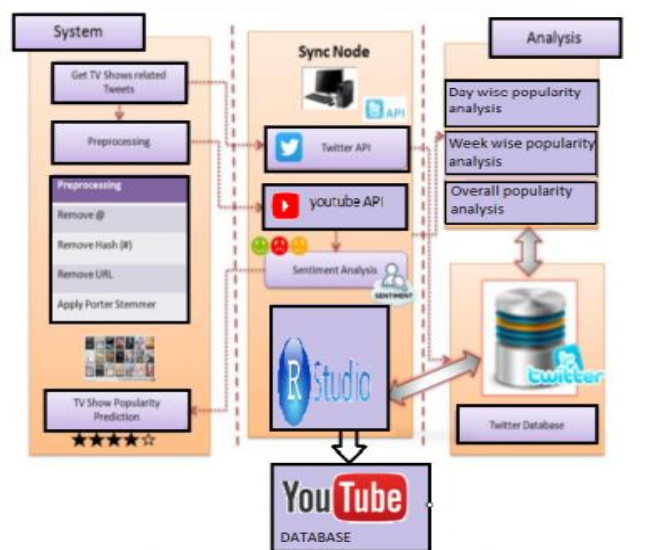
System

Get TV Shows related Tweets

Preprocessing

| Preprocessing |
|---|
| Remove @ |
| Remove Hash (#) |
| Remove URL |
| Apply Porter Stemmer |

TV Show Popularity Prediction

★★★★☆

Sync Node

API

Twitter API

youtube API

Sentiment Analysis

SENTIMENT

R Studio

Analysis

Day wise popularity analysis

Week wise popularity analysis

Overall popularity analysis

twitter

Twitter Database

YouTube

DATABASE